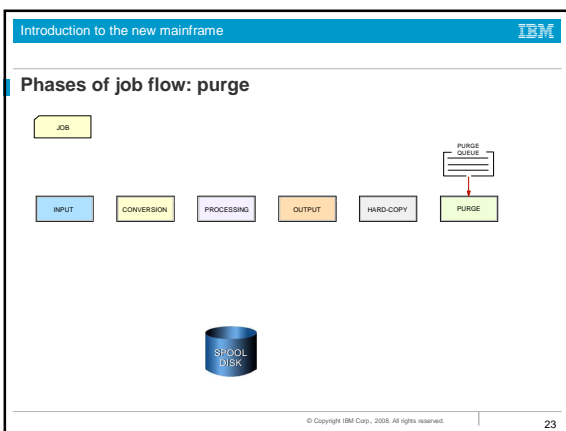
Introduction to the new mainframe

IBM

Phases of job flow: purge

JOB

PURGE QUEUE

INPUT

CONVERSION

PROCESSING

OUTPUT

HARD-COPY

PURGE

SPOOL DISK

© Copyright IBM Corp., 2008. All rights reserved.

23